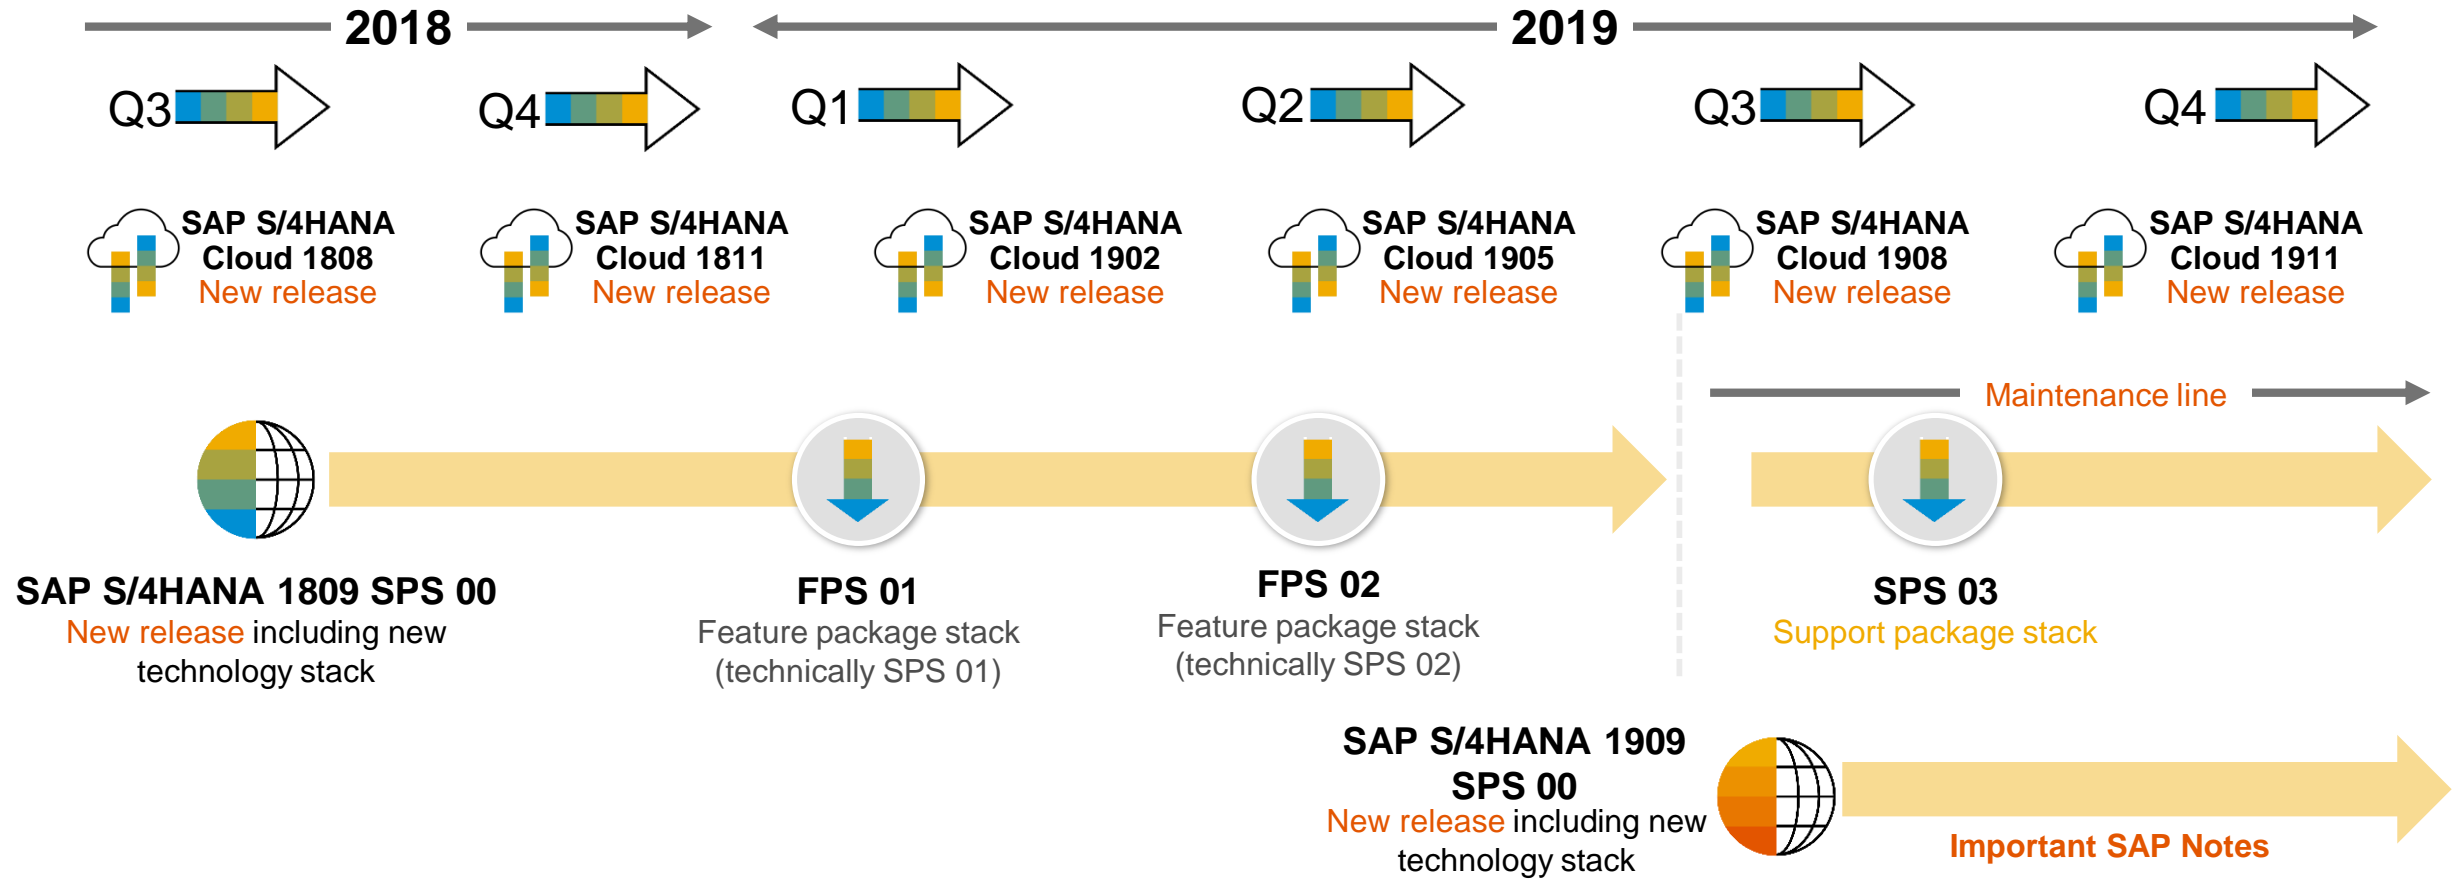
2018

2019

Q3

Q4

Q1

Q2

Q3

Q4

SAP S/4HANA Cloud 1808
New release

SAP S/4HANA Cloud 1811
New release

SAP S/4HANA Cloud 1902
New release

SAP S/4HANA Cloud 1905
New release

SAP S/4HANA Cloud 1908
New release

SAP S/4HANA Cloud 1911
New release

Maintenance line

SAP S/4HANA 1809 SPS 00
New release including new technology stack

FPS 01
Feature package stack (technically SPS 01)

FPS 02
Feature package stack (technically SPS 02)

SPS 03
Support package stack

SAP S/4HANA 1909 SPS 00
New release including new technology stack

Important SAP Notes